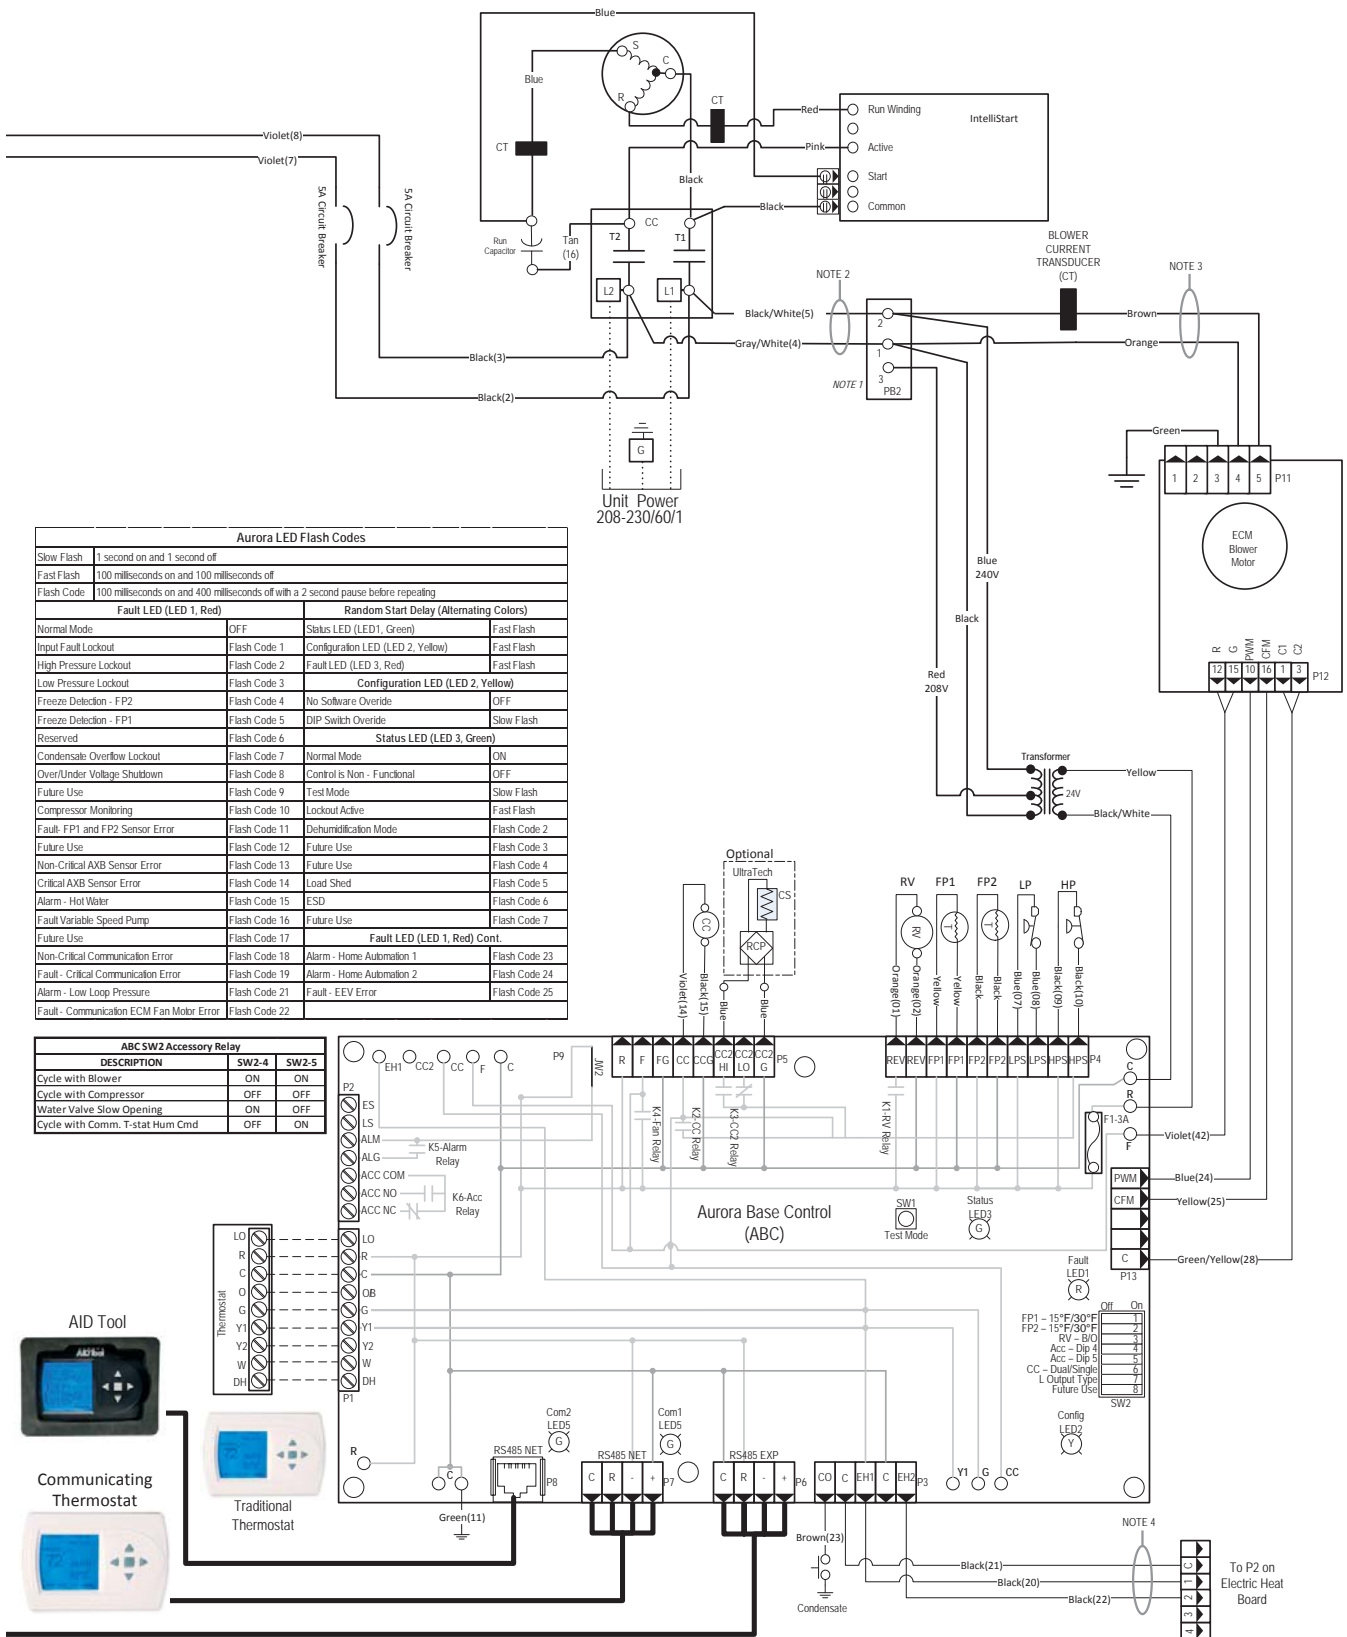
Blue
S
C
R
Blue
CT
CT
Red
Run Winding
IntelliStart
Pink
Active
Start
Black
Common
Black
Violet(8)
Violet(7)
5A Circuit Breaker
5A Circuit Breaker
Run Capacitor
Tan (16)
CC
T2
T1
L2
L1
BLOWER CURRENT TRANSDUCER (CT)
NOTE 2
NOTE 3
Black/White(5)
2
Brown
Gray/White(4)
1
Orange
NOTE 1
3
PB2
Black(3)
Black(2)
G
Unit Power 208-230/60/1
Green
1 2 3 4 5 P11
ECM Blower Motor
Blue 240V
Black
Red 208V
R G PWM CFM C1 C2
12 15 10 16 1 3 P12
Transformer
Yellow
24V
Black/White

| Aurora LED Flash Codes | | | |
|---|---|---|---|
| Slow Flash | 1 second on and 1 second off | | |
| Fast Flash | 100 milliseconds on and 100 milliseconds off | | |
| Flash Code | 100 milliseconds on and 400 milliseconds off with a 2 second pause before repeating | | |
| Fault LED (LED 1, Red) | | Random Start Delay (Alternating Colors) | |
| Normal Mode | OFF | Status LED (LED1, Green) | Fast Flash |
| Input Fault Lockout | Flash Code 1 | Configuration LED (LED 2, Yellow) | Fast Flash |
| High Pressure Lockout | Flash Code 2 | Fault LED (LED 3, Red) | Fast Flash |
| Low Pressure Lockout | Flash Code 3 | Configuration LED (LED 2, Yellow) | |
| Freeze Detection - FP2 | Flash Code 4 | No Software Overide | OFF |
| Freeze Detection - FP1 | Flash Code 5 | DIP Switch Overide | Slow Flash |
| Reserved | Flash Code 6 | Status LED (LED 3, Green) | |
| Condensate Overflow Lockout | Flash Code 7 | Normal Mode | ON |
| Over/Under Voltage Shutdown | Flash Code 8 | Control is Non - Functional | OFF |
| Future Use | Flash Code 9 | Test Mode | Slow Flash |
| Compressor Monitoring | Flash Code 10 | Lockout Active | Fast Flash |
| Fault- FP1 and FP2 Sensor Error | Flash Code 11 | Dehumidification Mode | Flash Code 2 |
| Future Use | Flash Code 12 | Future Use | Flash Code 3 |
| Non-Critical AXB Sensor Error | Flash Code 13 | Future Use | Flash Code 4 |
| Critical AXB Sensor Error | Flash Code 14 | Load Shed | Flash Code 5 |
| Alarm - Hot Water | Flash Code 15 | ESD | Flash Code 6 |
| Fault Variable Speed Pump | Flash Code 16 | Future Use | Flash Code 7 |
| Future Use | Flash Code 17 | Fault LED (LED 1, Red) Cont. | |
| Non-Critical Communication Error | Flash Code 18 | Alarm - Home Automation 1 | Flash Code 23 |
| Fault - Critical Communication Error | Flash Code 19 | Alarm - Home Automation 2 | Flash Code 24 |
| Alarm - Low Loop Pressure | Flash Code 21 | Fault - EEV Error | Flash Code 25 |
| Fault - Communication ECM Fan Motor Error | Flash Code 22 | | |

| ABC SW2 Accessory Relay | | |
|---|---|---|
| DESCRIPTION | SW2-4 | SW2-5 |
| Cycle with Blower | ON | ON |
| Cycle with Compressor | OFF | OFF |
| Water Valve Slow Opening | ON | OFF |
| Cycle with Comm. T-stat Hum Cmd | OFF | ON |

Optional
UltraTech
CS
CC
RCP
Violet(14)
Black(15)
Blue
Blue
RV
FP1
FP2
LP
HP
RV
T
T
Orange(01)
Orange(02)
Yellow
Yellow
Black
Black
Blue(07)
Blue(08)
Black(09)
Black(10)
EH1 CC2 CC F C
P9
JW2
R F FG CC CCG CC2 HI CC2 LO CC2 G P5
REV REV FP1 FP1 FP2 FP2 LPS LPS HPS HPS P4
K4-Fan Relay
K2-CC Relay
K3-CC2 Relay
K1-RV Relay
C
R
F1-3A
F
Violet(42)
P2
ES
LS
ALM
ALG
K5-Alarm Relay
ACC COM
ACC NO
ACC NC
K6-Acc Relay
PWM
CFM
Blue(24)
Yellow(25)
Aurora Base Control (ABC)
SW1 Test Mode
Status LED3 G
C
P13
Green/Yellow(28)
Fault LED1 R
Off On
FP1 – 15°F/30°F 1
FP2 – 15°F/30°F 2
RV – B/O 3
Acc – Dip 4 4
Acc – Dip 5 5
CC – Dual/Single 6
L Output Type 7
Future Use 8
SW2
Config LED2 Y
LO R C O G Y1 Y2 W DH
Thermostat
LO R C OB G Y1 Y2 W DH
P1
AID Tool
Traditional Thermostat
Communicating Thermostat
R
C
Green(11)
RS485 NET
P8
Com2 LED5 G
Com1 LED5 G
RS485 NET
C R - + P7
RS485 EXP
C R - + P6
CO C EH1 C EH2 P3
Y1 G CC
Brown(23)
Condensate
NOTE 4
Black(21)
Black(20)
Black(22)
C 1 2 3 4
To P2 on Electric Heat Board